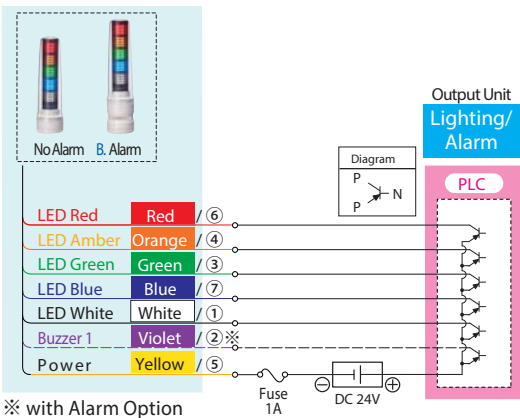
No Alarm B. Alarm

Output Unit

Lighting/ Alarm

Diagram

P

N

P

PLC

LED Red Red / ⑥

LED Amber Orange / ④

LED Green Green / ③

LED Blue Blue / ⑦

LED White White / ①

Buzzer 1 Violet / ②※

Power Yellow / ⑤

Fuse 1A

DC 24V

※ with Alarm Option